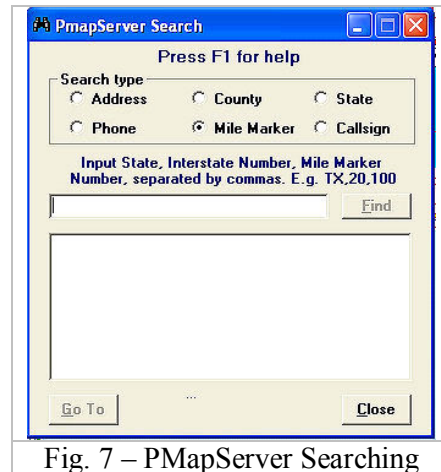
PmapServer Search

Press F1 for help

Search type
Address
County
State
Phone
Mile Marker
Callsign

Input State, Interstate Number, Mile Marker Number, separated by commas. E.g. TX,20,100

Find

...

Go To

Close

Fig. 7 – PMapServer Searching